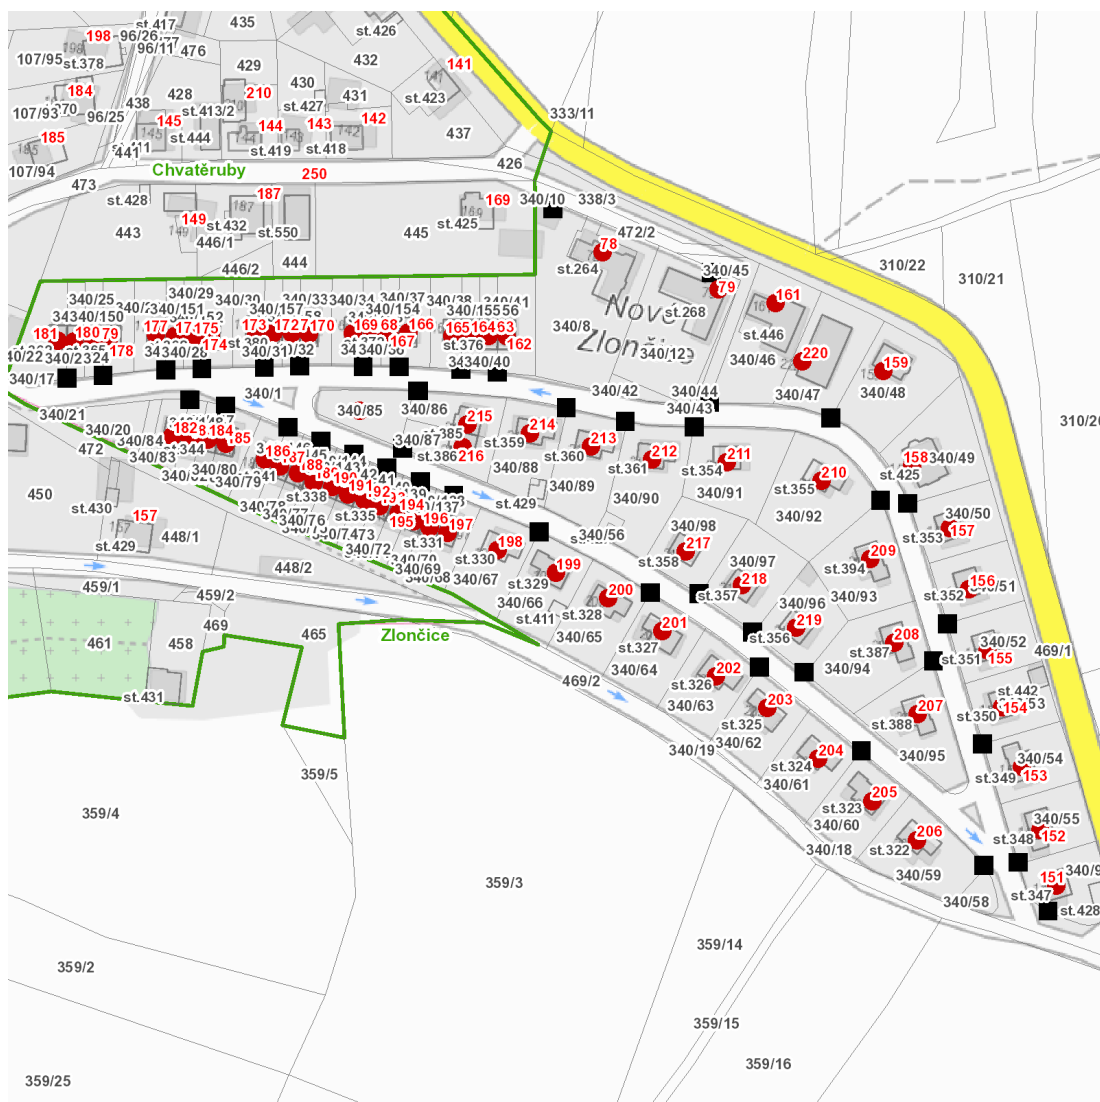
st.417
435
198
96/26
96/11
476
st.426
107/95
st.378
429
432
141
184
430
431
107/93
438
428
210
st.423
96/25
st.413/2
st.427
185
145
144
143
142
437
441
st.444
st.419
st.418
107/94
Chvatěruby
426
250
333/11
473
187
st.428
169
340/10
338/3
149
st.432
443
446/1
st.550
445
st.425
78
472/2
446/2
444
st.264
340/45
310/22
310/21
79
161
340/25
340/29
340/30
340/33
340/34
340/37
340/38
340/41
st.268
340/150
340/151
340/157
340/154
340/155
56
Nové
st.446
181
180
79
177
17
175
173
172
27
170
169
68
166
165
164
63
340/8
Zlončice
178
174
340/22
340/23
24
340/28
st.380
340/31
32
340/36
167
st.376
162
340/12
340/46
220
159
340/17
340/40
340/1
340/42
340/44
340/47
340/48
340/85
340/86
215
340/43
340/21
340/20
182
184
185
340/87
385
st.359
214
213
212
211
310/26
340/84
472
340/83
344
186
216
st.386
340/88
st.360
st.361
st.354
158
340/49
340/80
340/79
188
191
st.338
192
194
340/89
340/90
340/91
st.355
210
st.425
450
st.430
157
340/78
340/76
st.335
195
196
197
st.429
340/92
340/50
157
st.353
448/1
st.429
340/72
473
st.331
198
340/56
340/98
217
st.330
340/70
340/69
340/67
199
st.358
340/97
209
448/2
459/1
st.329
200
218
st.394
156
459/2
340/66
st.328
st.357
340/96
340/93
st.352
340/51
469
465
st.411
201
219
Zlončice
461
458
340/65
st.327
st.356
208
340/52
469/1
st.387
st.351
155
340/64
202
340/94
st.326
st.442
469/2
st.431
203
53
340/63
207
154
st.325
st.350
340/62
340/19
204
340/54
st.388
340/95
359/5
st.324
153
st.349
340/61
205
359/4
st.323
340/55
340/60
206
152
st.348
st.322
340/18
340/9
359/3
340/59
151
st.347
340/58
st.428
359/14
359/2
359/15
359/16
359/25